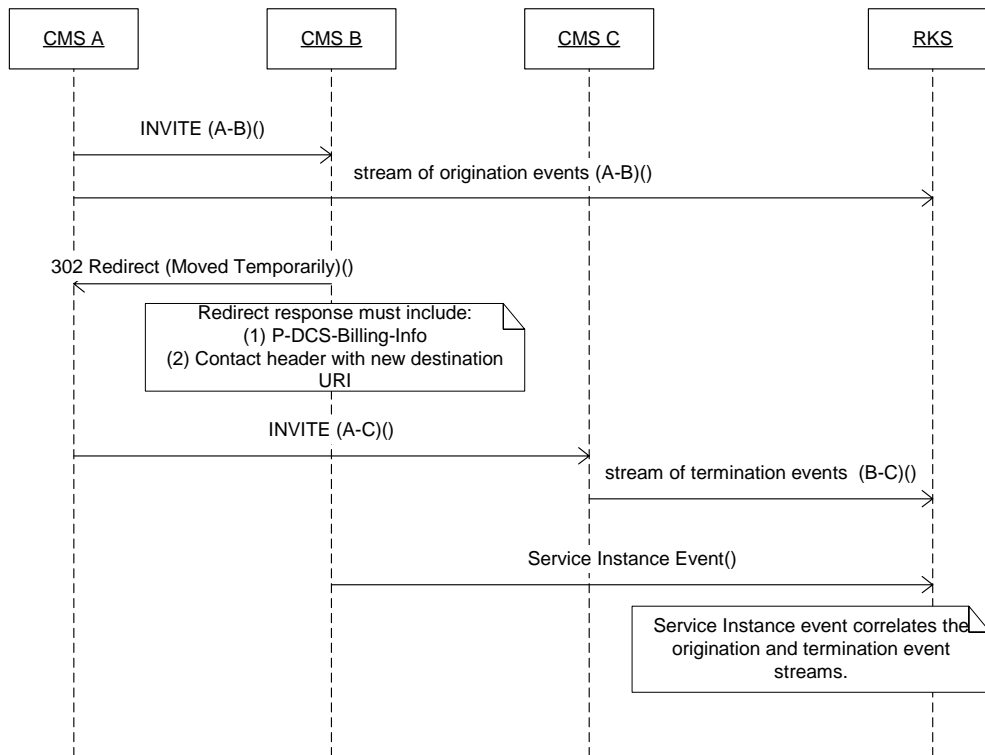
CMS A

CMS B

CMS C

RKS

INVITE (A-B)()

stream of origination events (A-B)()

302 Redirect (Moved Temporarily)()

Redirect response must include:
(1) P-DCS-Billing-Info
(2) Contact header with new destination URI

INVITE (A-C)()

stream of termination events (B-C)()

Service Instance Event()

Service Instance event correlates the origination and termination event streams.